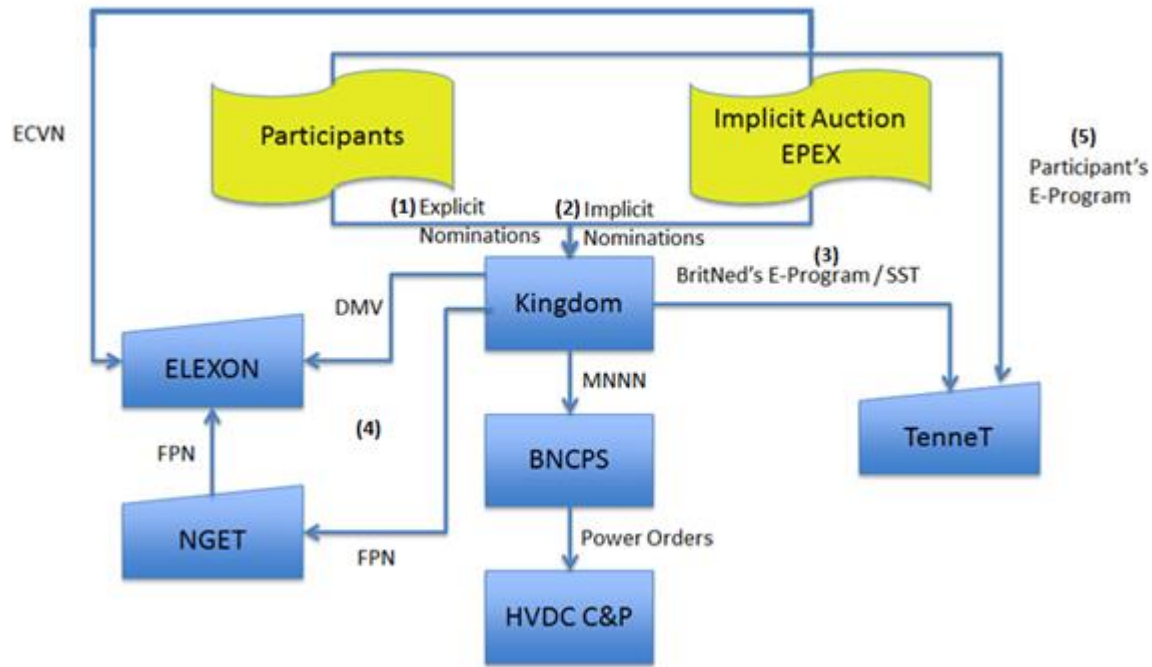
ECVN

Participants

Implicit Auction EPEX

(5) Participant's E-Program

(1) Explicit Nominations

(2) Implicit Nominations

(3) BritNed's E-Program / SST

DMV

Kingdom

ELEXON

MNNN

TenneT

(4)

FPN

BNCPS

NGET

FPN

Power Orders

HVDC C&P